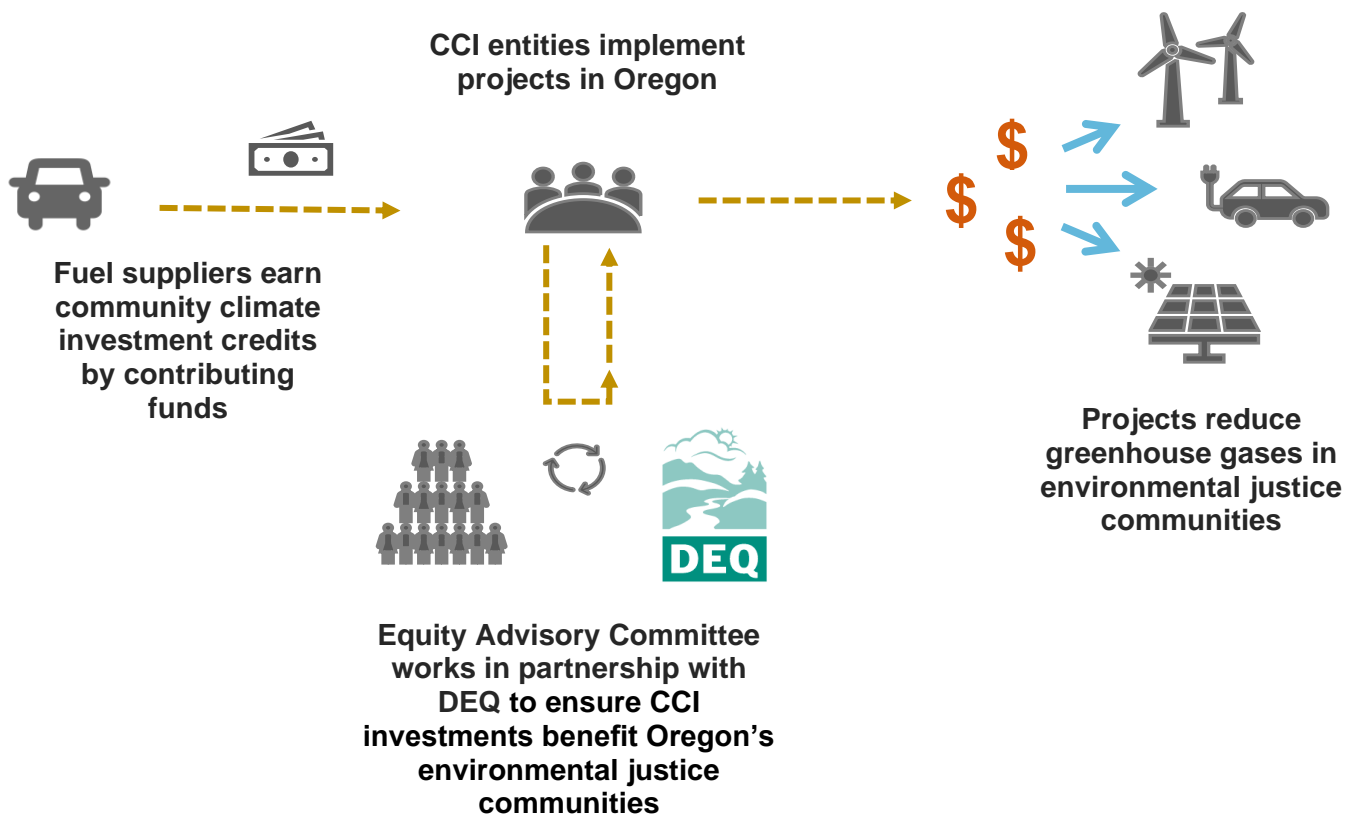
CCI entities implement projects in Oregon

Fuel suppliers earn community climate investment credits by contributing funds

$
$
$

Projects reduce greenhouse gases in environmental justice communities

DEQ

Equity Advisory Committee works in partnership with DEQ to ensure CCI investments benefit Oregon's environmental justice communities